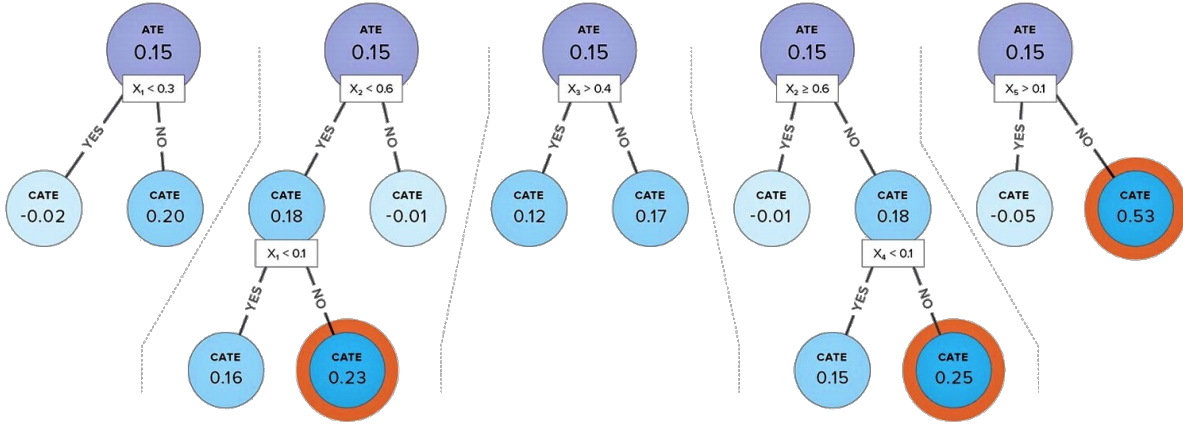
ATE
0.15
$X_1 < 0.3$
YES
NO
CATE
-0.02
CATE
0.20

ATE
0.15
$X_2 < 0.6$
YES
NO
CATE
0.18
CATE
-0.01
$X_1 < 0.1$
YES
NO
CATE
0.16
CATE
0.23

ATE
0.15
$X_3 > 0.4$
YES
NO
CATE
0.12
CATE
0.17

ATE
0.15
$X_2 \geq 0.6$
YES
NO
CATE
-0.01
CATE
0.18
$X_4 < 0.1$
YES
NO
CATE
0.15
CATE
0.25

ATE
0.15
$X_5 > 0.1$
YES
NO
CATE
-0.05
CATE
0.53